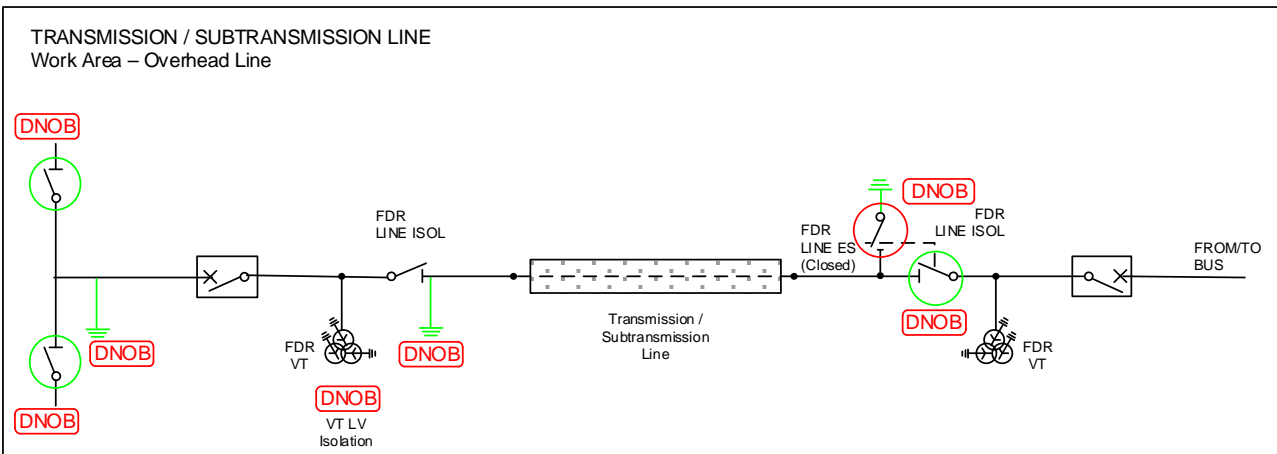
TRANSMISSION / SUBTRANSMISSION LINE
Work Area – Overhead Line

DNOB

FDR
LINE ISOL

DNOB

FDR
LINE ES
(Closed)

FDR
LINE ISOL

FROM/TO
BUS

DNOB

FDR
VT

DNOB

Transmission /
Subtransmission
Line

DNOB

FDR
VT

DNOB

VT LV
Isolation

DNOB